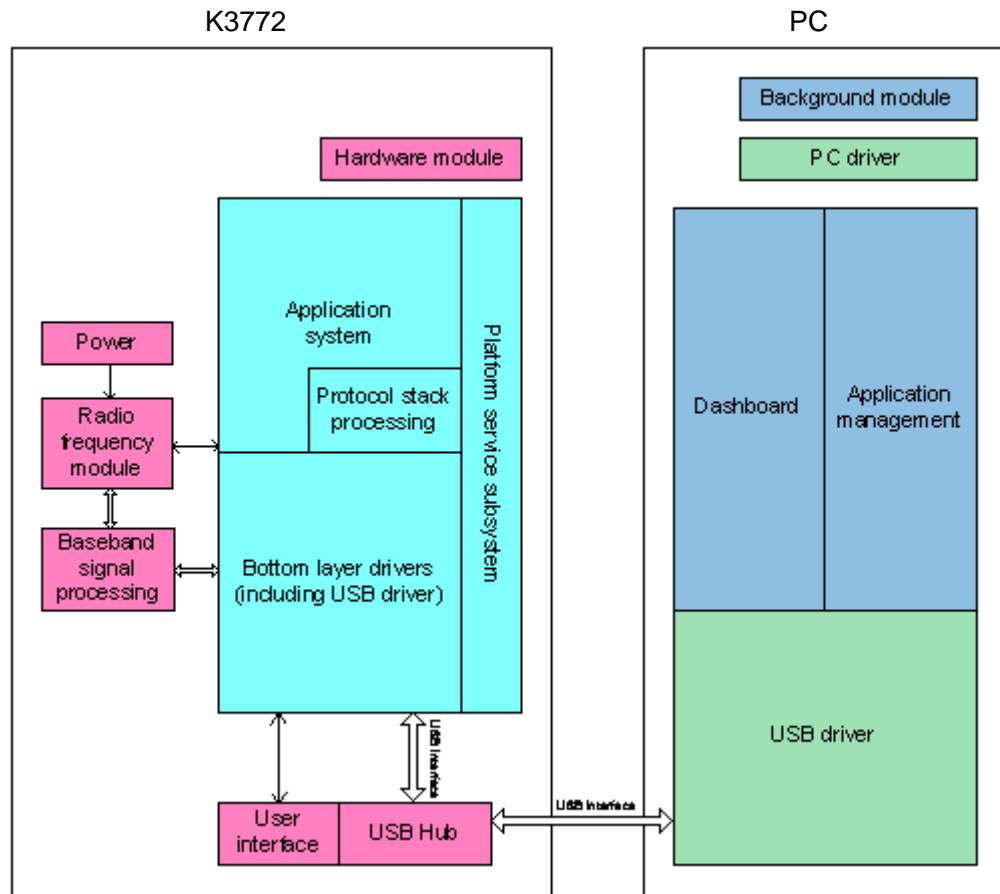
K3772

PC

Hardware module

Background module

PC driver

Power

Radio frequency module

Baseband signal processing

Application system

Protocol stack processing

Bottom layer drivers (including USB driver)

Platform service subsystem

Dashboard

Application management

USB driver

USB interface

User interface

USB Hub

USB interface